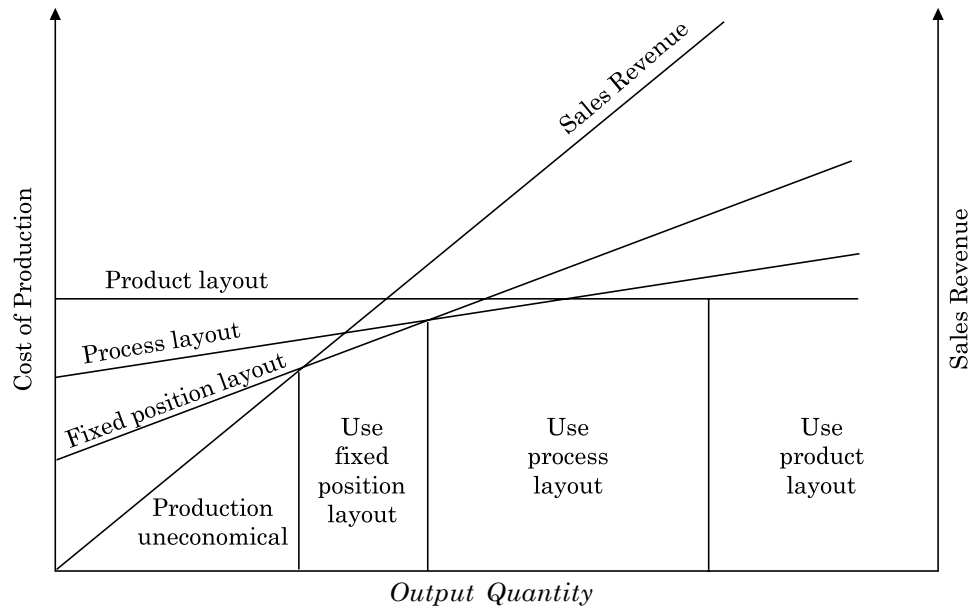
Cost of Production

Sales Revenue

Sales Revenue

Product layout

Process layout

Fixed position layout

Production uneconomical

Use fixed position layout

Use process layout

Use product layout

Output Quantity